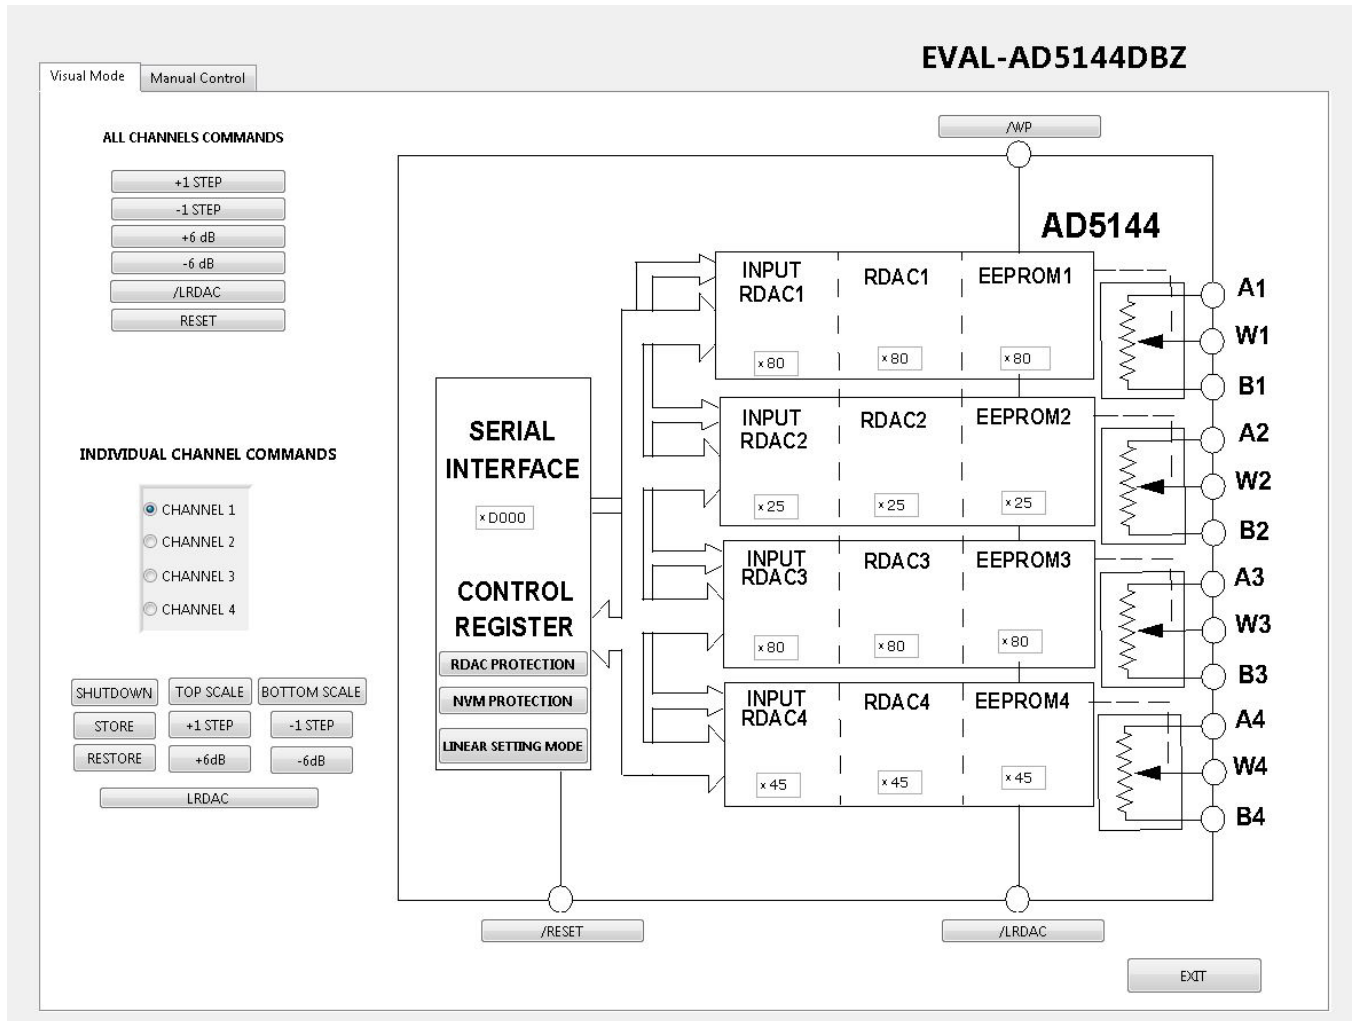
Visual Mode
Manual Control

EVAL-AD5144DBZ

ALL CHANNELS COMMANDS

+1 STEP
-1 STEP
+6 dB
-6 dB
/LRDAC
RESET

INDIVIDUAL CHANNEL COMMANDS

CHANNEL 1
CHANNEL 2
CHANNEL 3
CHANNEL 4

SHUTDOWN
TOP SCALE
BOTTOM SCALE
STORE
+1 STEP
-1 STEP
RESTORE
+6dB
-6dB
LRDAC

/WP

AD5144

SERIAL INTERFACE
x D000

CONTROL REGISTER
RDAC PROTECTION
NVM PROTECTION
LINEAR SETTING MODE

INPUT RDAC1
x 80
RDAC1
x 80
EEPROM1
x 80

INPUT RDAC2
x 25
RDAC2
x 25
EEPROM2
x 25

INPUT RDAC3
x 80
RDAC3
x 80
EEPROM3
x 80

INPUT RDAC4
x 45
RDAC4
x 45
EEPROM4
x 45

A1
W1
B1
A2
W2
B2
A3
W3
B3
A4
W4
B4

/RESET
/LRDAC

EXIT